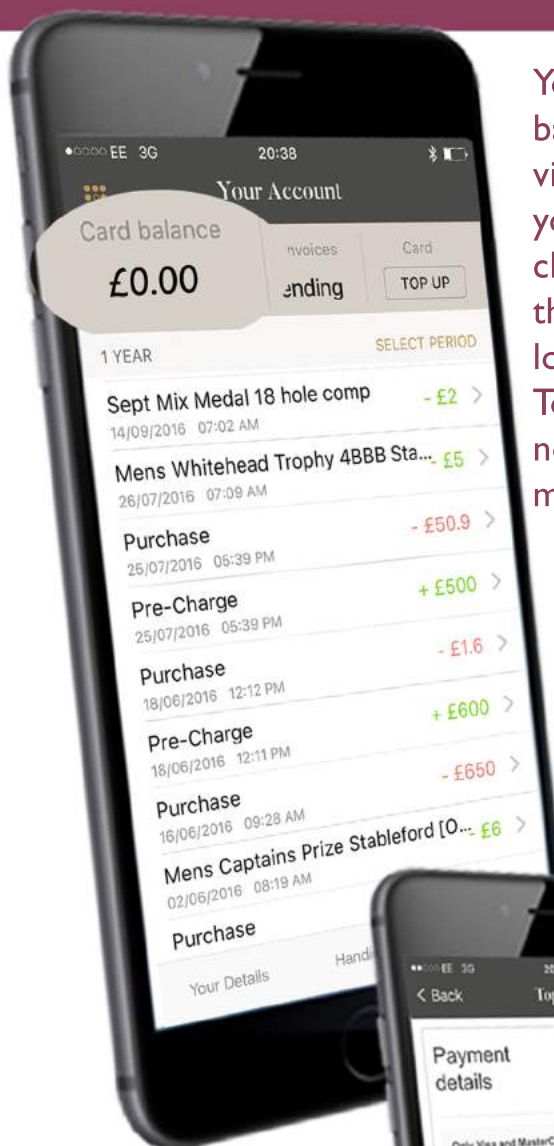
●○○○○ EE 3G 20:38

Your Account

Card balance

£0.00

nvoices
ending

Card
TOP UP

1 YEAR

SELECT PERIOD

Sept Mix Medal 18 hole comp
14/09/2016 07:02 AM
- £2

Mens Whitehead Trophy 4BBB Sta...
26/07/2016 07:09 AM
- £5

Purchase
25/07/2016 05:39 PM
- £50.9

Pre-Charge
25/07/2016 05:39 PM
+ £500

Purchase
18/06/2016 12:12 PM
- £1.6

Pre-Charge
18/06/2016 12:11 PM
+ £600

Purchase
16/06/2016 09:28 AM
- £650

Mens Captains Prize Stableford [O...
02/06/2016 08:19 AM
- £6

Purchase

Your Details

Handi

Yo
ba
vi
yo
cl
th
lo
To
no
m

●●○○○ EE 3G

< Back

Top

Payment details

Only Visa and MasterC